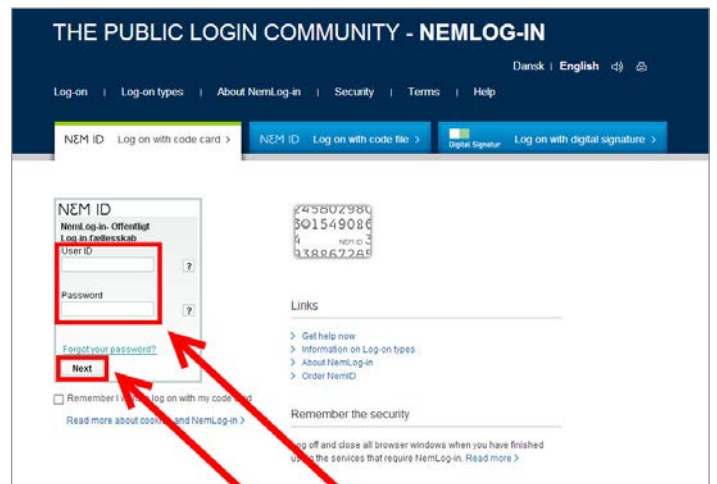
THE PUBLIC LOGIN COMMUNITY - NEMLOG-IN

Dansk | English

Log-on | Log-on types | About NemLog-in | Security | Terms | Help

NEM ID Log on with code card >

NEM ID Log on with code file >

Digital Signatur Log on with digital signature >

NEM ID

NemLog-in- Offentligt Log in fællesskab

User ID

?

Password

?

Forgot your password?

Next

Remember I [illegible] log on with my code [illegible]

Read more about cook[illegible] and NemLog-in >

245802980
801549086
4 NEM ID 3
938867265

Links

> Get help now
> Information on Log-on types
> About NemLog-in
> Order NemID

Remember the security

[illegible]og off and close all browser windows when you have finished us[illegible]g the services that require NemLog-in. Read more >